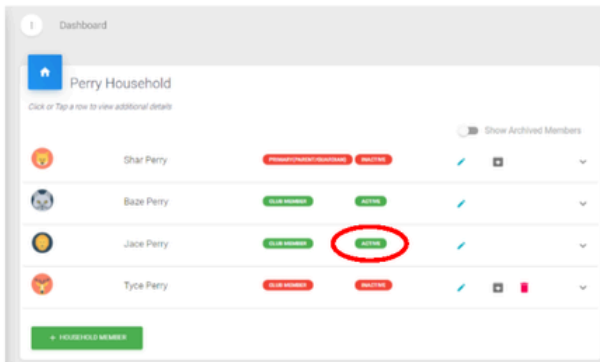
Dashboard

Perry Household

Click or Tap a row to view additional details

Show Archived Members

Shar Perry PRIMARY PARENT/GUARDIAN INACTIVE

Baze Perry CLUB MEMBER ACTIVE

Jace Perry CLUB MEMBER ACTIVE

Tyce Perry CLUB MEMBER INACTIVE

+ HOUSEHOLD MEMBER